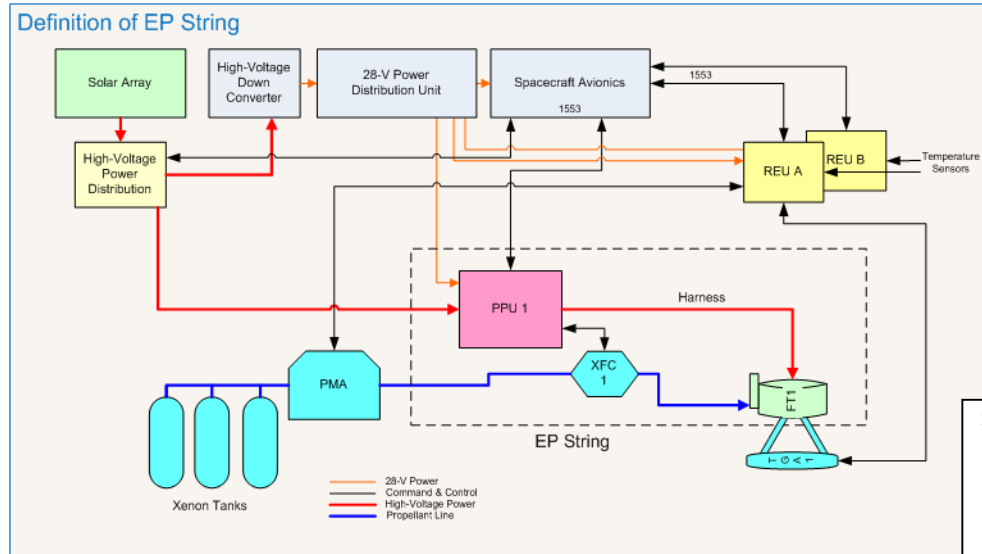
Definition of EP String

Solar Array

High-Voltage Down Converter

28-V Power Distribution Unit

Spacecraft Avionics

1553

1553

High-Voltage Power Distribution

REU B

REU A

Temperature Sensors

PPU 1

Harness

XFC 1

PMA

FT1

TGA 1

EP String

Xenon Tanks

28-V Power
Command & Control
High-Voltage Power
Propellant Line